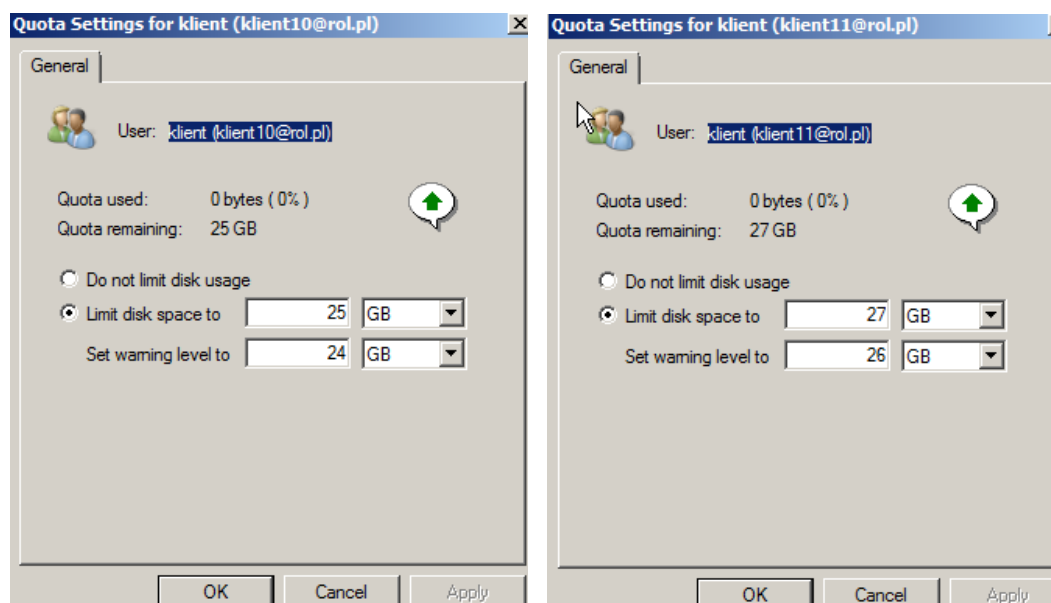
Quota Settings for klient (klient10@rol.pl)

General

User: klient (klient10@rol.pl)

Quota used: 0 bytes ( 0% )
Quota remaining: 25 GB

Do not limit disk usage
Limit disk space to 25 GB
Set warning level to 24 GB

OK Cancel Apply

Quota Settings for klient (klient11@rol.pl)

General

User: klient (klient11@rol.pl)

Quota used: 0 bytes ( 0% )
Quota remaining: 27 GB

Do not limit disk usage
Limit disk space to 27 GB
Set warning level to 26 GB

OK Cancel Apply